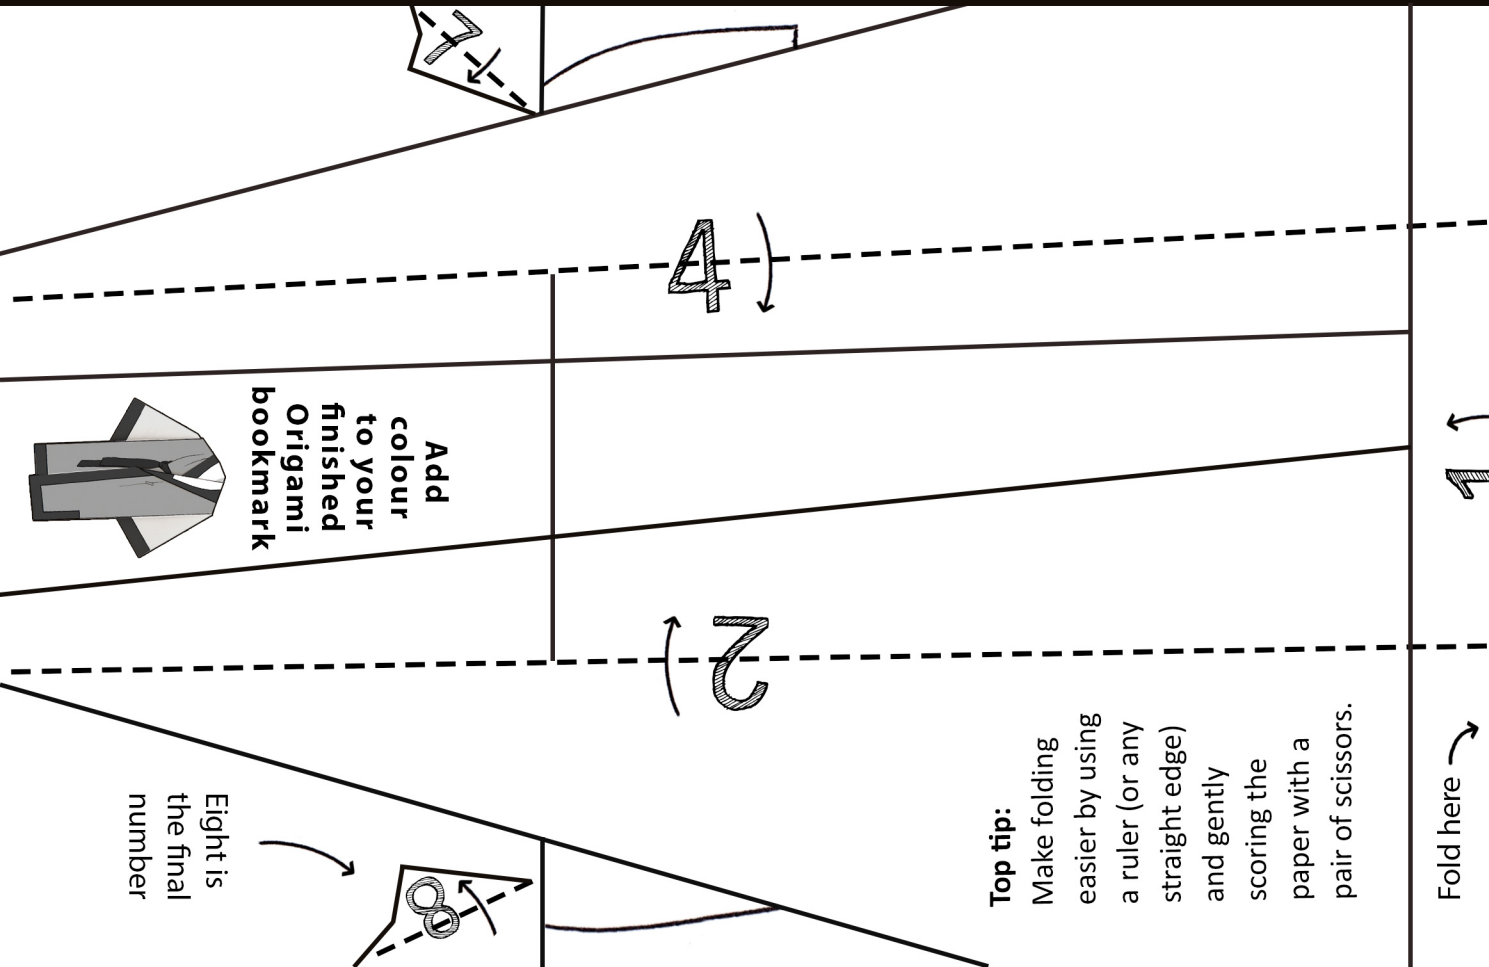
7

4

1

Add colour to your finished Origami bookmark

2

Fold here

Top tip:
Make folding easier by using a ruler (or any straight edge) and gently scoring the paper with a pair of scissors.

Eight is the final number

8